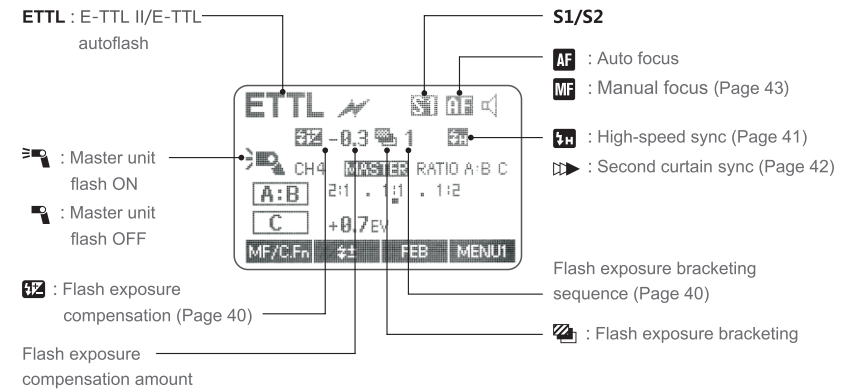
ETTL : E-TTL II/E-TTL autoflash

S1/S2

AF : Auto focus

MF : Manual focus (Page 43)

ETTL

S1 AF

-0.3 1

CH4 MASTER RATIO A:B C

A:B 2:1 . 1:1 . 1:2

C +0.7EV

MF/C.Fn FEB MENU1

: High-speed sync (Page 41)

: Second curtain sync (Page 42)

: Master unit flash ON

: Master unit flash OFF

: Flash exposure compensation (Page 40)

Flash exposure bracketing sequence (Page 40)

: Flash exposure bracketing

Flash exposure compensation amount